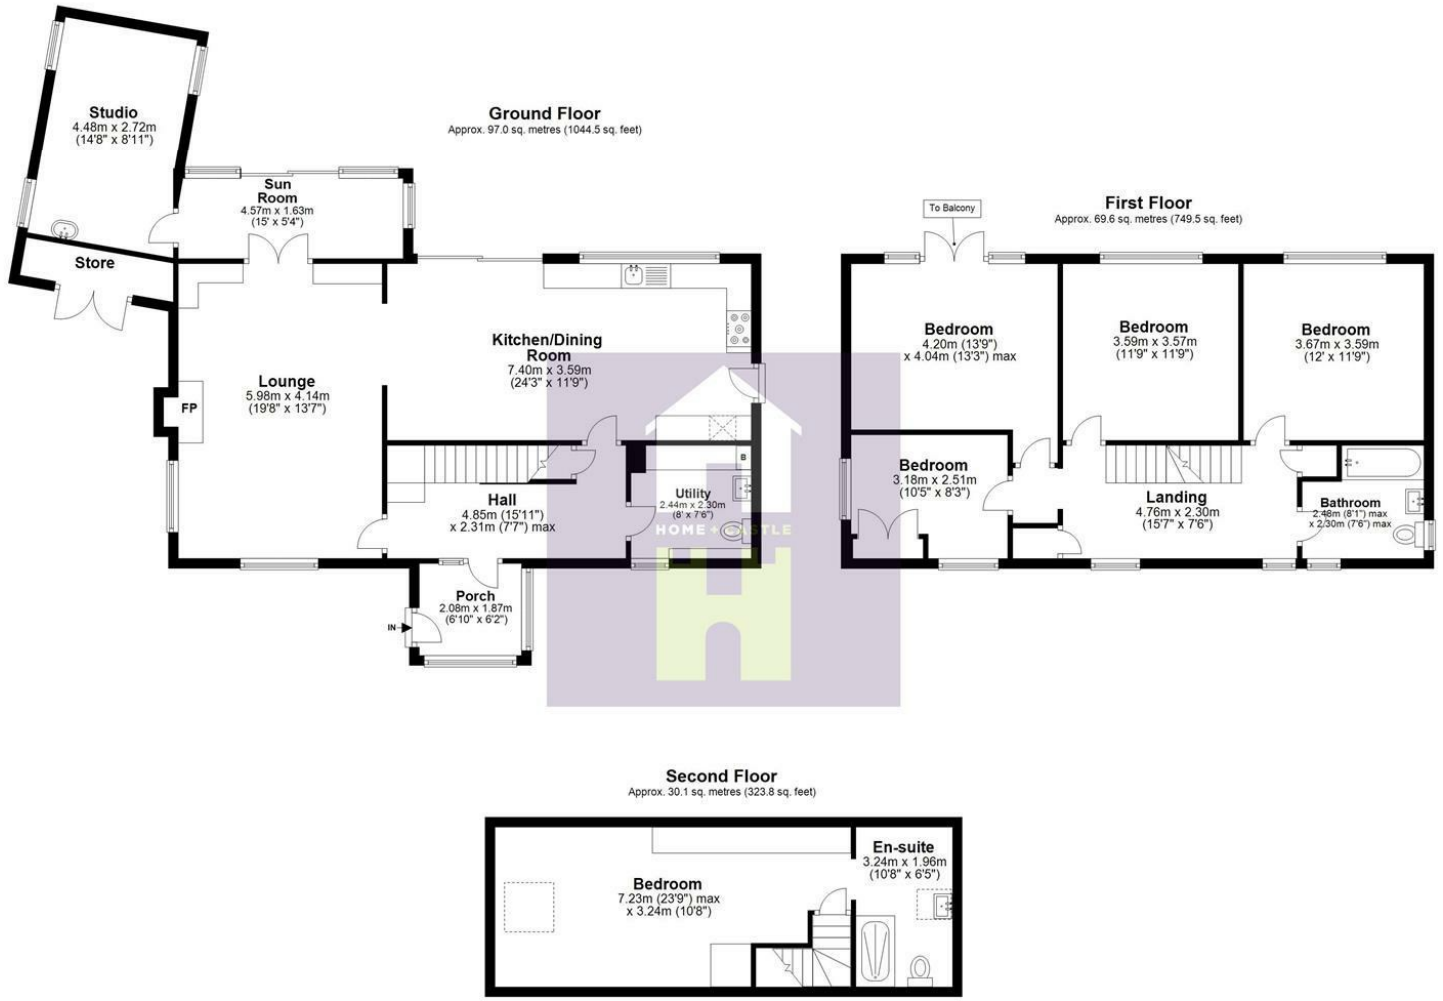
Ground Floor
Approx. 97.0 sq. metres (1044.5 sq. feet)

Studio
4.48m x 2.72m
(14'8" x 8'11")

Sun Room
4.57m x 1.63m
(15' x 5'4")

Store

Kitchen/Dining Room
7.40m x 3.59m
(24'3" x 11'9")

Lounge
5.98m x 4.14m
(19'8" x 13'7")

FP

B

Utility
2.44m x 2.30m
(8' x 7'6")

Hall
4.85m (15'11")
x 2.31m (7'7") max

Porch
2.08m x 1.87m
(6'10" x 6'2")

IN

HOME + CASTLE

First Floor
Approx. 69.6 sq. metres (749.5 sq. feet)

To Balcony

Bedroom
4.20m (13'9")
x 4.04m (13'3") max

Bedroom
3.59m x 3.57m
(11'9" x 11'9")

Bedroom
3.67m x 3.59m
(12' x 11'9")

Bedroom
3.18m x 2.51m
(10'5" x 8'3")

Landing
4.76m x 2.30m
(15'7" x 7'6")

Bathroom
2.48m (8'1") max
x 2.30m (7'6") max

Second Floor
Approx. 30.1 sq. metres (323.8 sq. feet)

Bedroom
7.23m (23'9") max
x 3.24m (10'8")

En-suite
3.24m x 1.96m
(10'8" x 6'5")